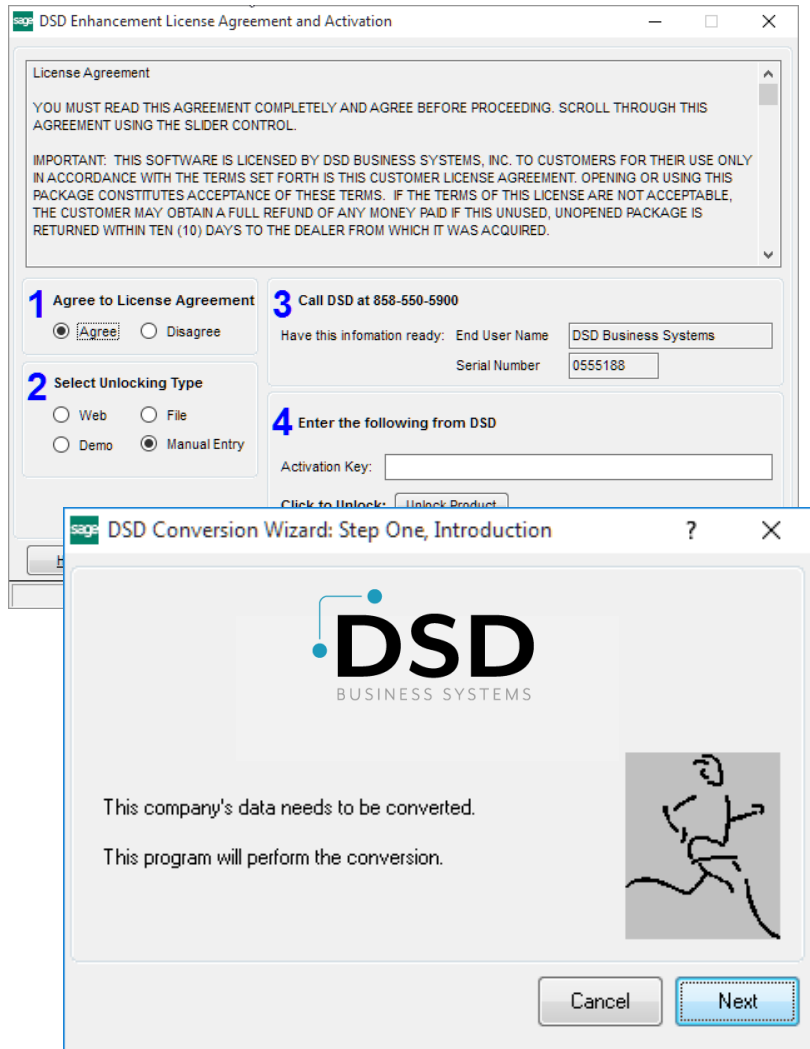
sage DSD Enhancement License Agreement and Activation

License Agreement

YOU MUST READ THIS AGREEMENT COMPLETELY AND AGREE BEFORE PROCEEDING. SCROLL THROUGH THIS AGREEMENT USING THE SLIDER CONTROL.

IMPORTANT: THIS SOFTWARE IS LICENSED BY DSD BUSINESS SYSTEMS, INC. TO CUSTOMERS FOR THEIR USE ONLY IN ACCORDANCE WITH THE TERMS SET FORTH IS THIS CUSTOMER LICENSE AGREEMENT. OPENING OR USING THIS PACKAGE CONSTITUTES ACCEPTANCE OF THESE TERMS. IF THE TERMS OF THIS LICENSE ARE NOT ACCEPTABLE, THE CUSTOMER MAY OBTAIN A FULL REFUND OF ANY MONEY PAID IF THIS UNUSED, UNOPENED PACKAGE IS RETURNED WITHIN TEN (10) DAYS TO THE DEALER FROM WHICH IT WAS ACQUIRED.

1 Agree to License Agreement
Agree Disagree

2 Select Unlocking Type
Web File
Demo Manual Entry

3 Call DSD at 858-550-5900
Have this infomation ready: End User Name DSD Business Systems
Serial Number 0555188

4 Enter the following from DSD
Activation Key:
Click to Unlock: Unlock Product

sage DSD Conversion Wizard: Step One, Introduction ? X

DSD
BUSINESS SYSTEMS

This company's data needs to be converted.

This program will perform the conversion.

Cancel Next